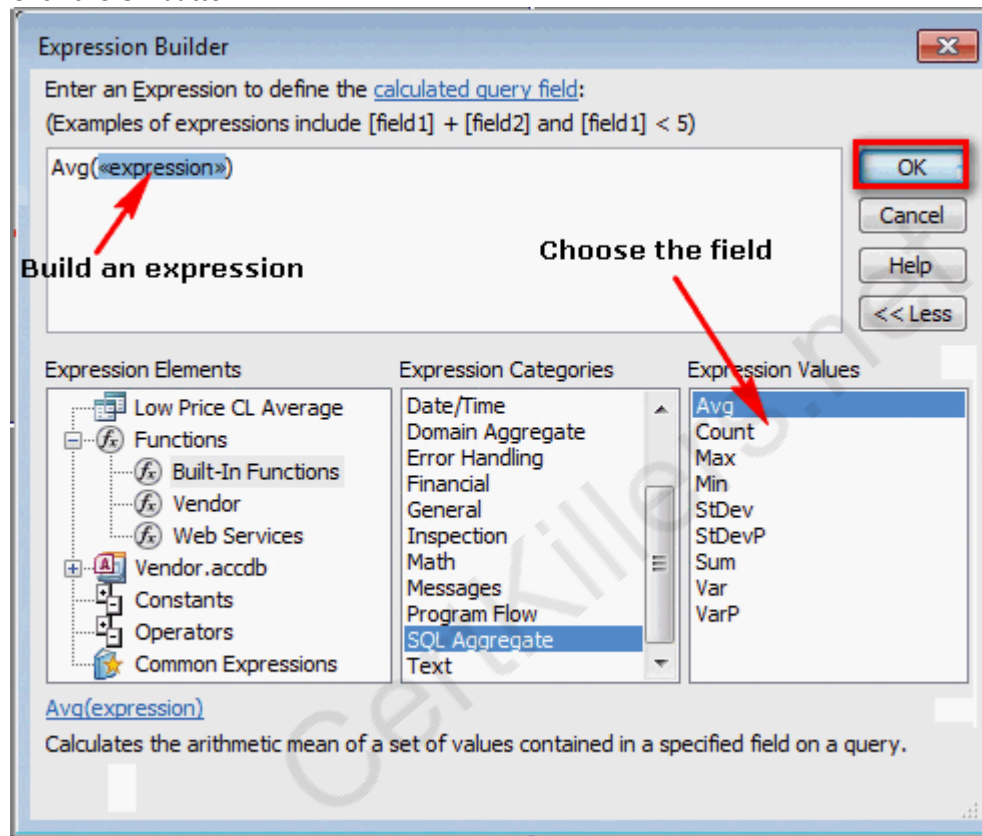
Expression Builder

Enter an Expression to define the calculated query field:
(Examples of expressions include [field1] + [field2] and [field1] < 5)

Avg(«expression»)

Build an expression

Choose the field

OK
Cancel
Help
<< Less

Expression Elements
Low Price CL Average
Functions
Built-In Functions
Vendor
Web Services
Vendor.accdb
Constants
Operators
Common Expressions

Expression Categories
Date/Time
Domain Aggregate
Error Handling
Financial
General
Inspection
Math
Messages
Program Flow
SQL Aggregate
Text

Expression Values
Avg
Count
Max
Min
StDev
StDevP
Sum
Var
VarP

Avg(expression)
Calculates the arithmetic mean of a set of values contained in a specified field on a query.

CertKillers.net